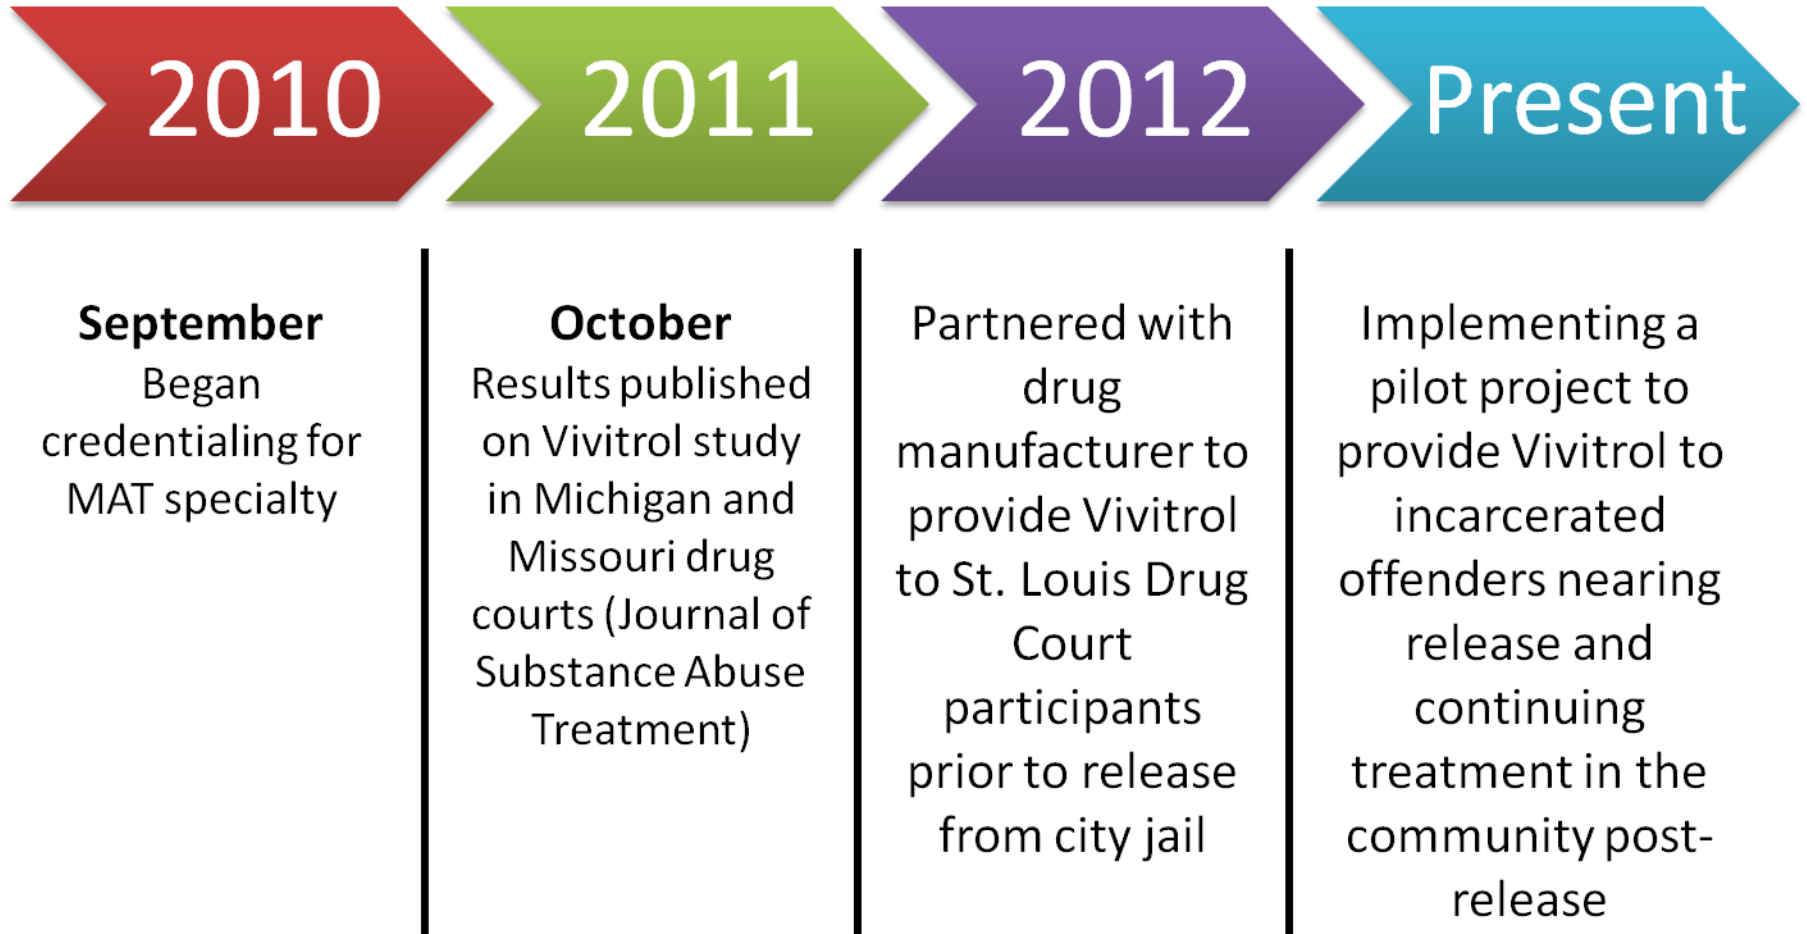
2010

2011

2012

Present

**September**
Began credentialing for MAT specialty

**October**
Results published on Vivitrol study in Michigan and Missouri drug courts (Journal of Substance Abuse Treatment)

Partnered with drug manufacturer to provide Vivitrol to St. Louis Drug Court participants prior to release from city jail

Implementing a pilot project to provide Vivitrol to incarcerated offenders nearing release and continuing treatment in the community post-release